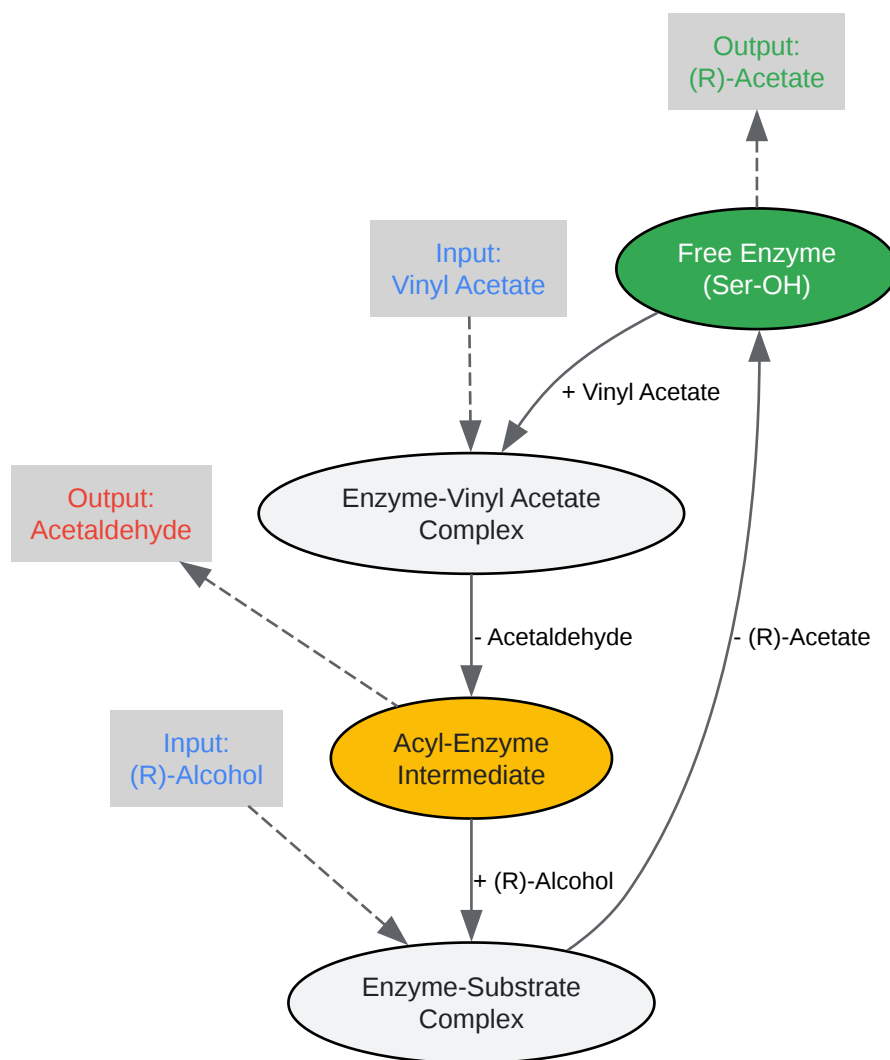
Output:
(R)-Acetate

Input:
Vinyl Acetate

Free Enzyme
(Ser-OH)

+ Vinyl Acetate

Output:
Acetaldehyde

Enzyme-Vinyl Acetate
Complex

- Acetaldehyde

- (R)-Acetate

Input:
(R)-Alcohol

Acyl-Enzyme
Intermediate

+ (R)-Alcohol

Enzyme-Substrate
Complex